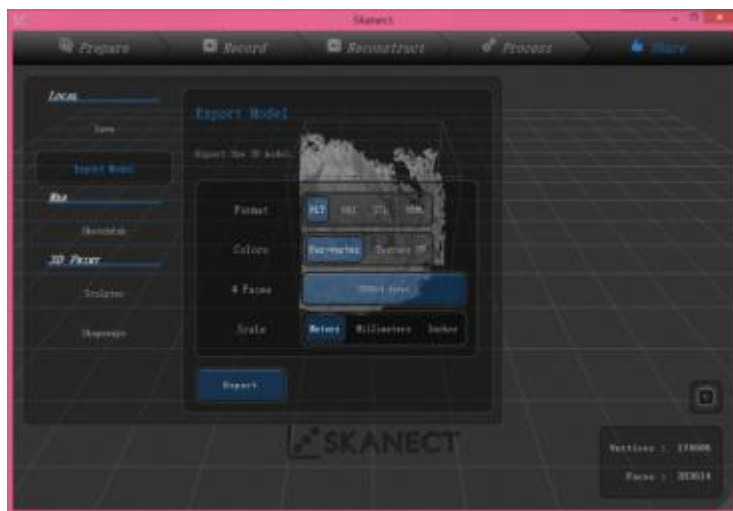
Skanect

Prepare

Record

Reconstruct

Process

Share

Local

Save

Export Model

Web

Sketchfab

3D Printer

Sculpteo

Shapeways

Export Model

Export the 3D model.

Format

PLY

OBJ

STL

VRML

Colors

Per-vertex

Texture UV

# Faces

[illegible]

Scale

Meters

Millimeters

Inches

Export

SKANECT

Vertices : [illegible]

Faces : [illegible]